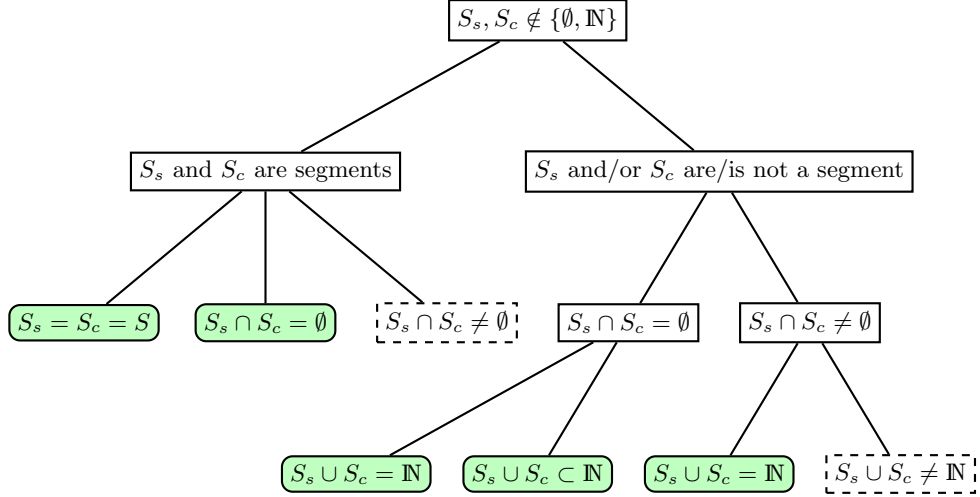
$S_s, S_c \notin \{\emptyset, \mathbb{N}\}$

$S_s$ and $S_c$ are segments

$S_s$ and/or $S_c$ are/is not a segment

$S_s = S_c = S$

$S_s \cap S_c = \emptyset$

$S_s \cap S_c \neq \emptyset$

$S_s \cap S_c = \emptyset$

$S_s \cap S_c \neq \emptyset$

$S_s \cup S_c = \mathbb{N}$

$S_s \cup S_c \subset \mathbb{N}$

$S_s \cup S_c = \mathbb{N}$

$S_s \cup S_c \neq \mathbb{N}$